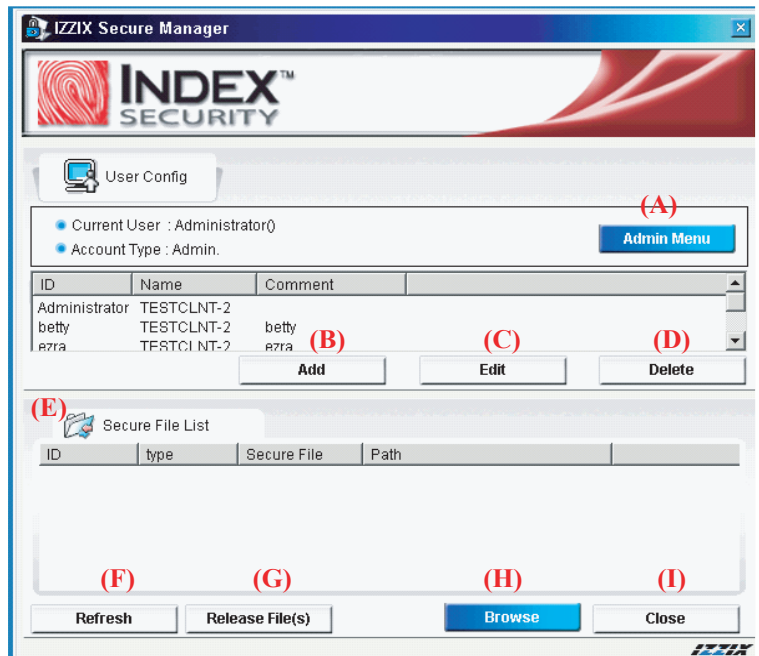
IZZIX Secure Manager

INDEX™ SECURITY

User Config

Current User : Administrator()
Account Type : Admin.

(A)
Admin Menu

| ID | Name | Comment |
|---|---|---|
| Administrator | TESTCLNT-2 | |
| betty | TESTCLNT-2 | betty |
| ezra | TESTCLNT-2 | ezra |

(B) Add
(C) Edit
(D) Delete

(E)
Secure File List

| ID | type | Secure File | Path |
|---|---|---|---|

(F) Refresh
(G) Release File(s)
(H) Browse
(I) Close

IZZIX